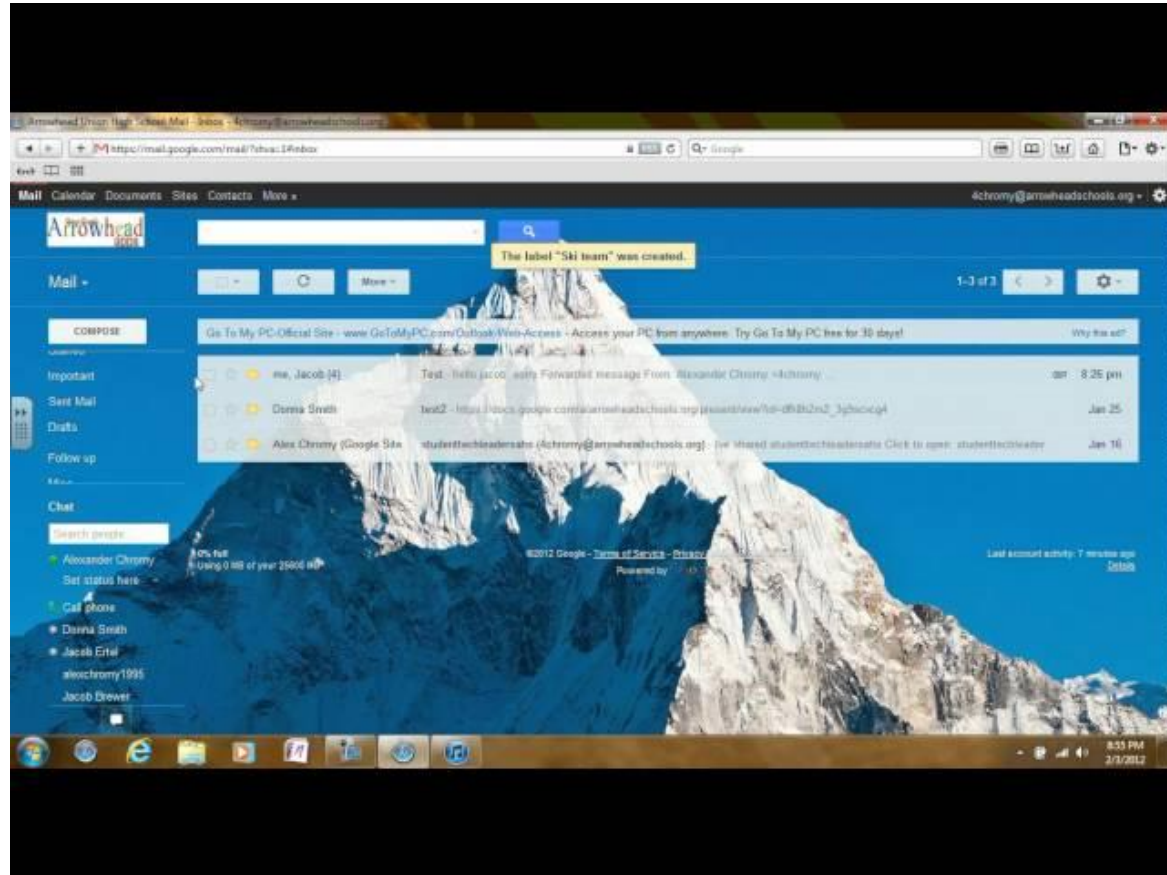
Arrowhead Union High School Mail - Inbox - 4chromy@arrowheadschools.org

https://mail.google.com/mail/?shva=1#inbox

Mail Calendar Documents Sites Contacts More

4chromy@arrowheadschools.org

Arrowhead apps

The label "Ski team" was created.

Mail

More

1-3 of 3

COMPOSE

Go To My PC-Official Site - www.GoToMyPC.com/Outlook-Web-Access - Access your PC from anywhere. Try Go To My PC free for 30 days!

Why this ad?

Important

Sent Mail

Drafts

Follow up

me, Jacob (4) Test - hello jacob, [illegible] Forwarded message From: Alexander Chromy <4chromy 8:26 pm

Donna Smith test2 - https://docs.google.com/a/arrowheadschools.org/present/view?id=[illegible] Jan 25

Alex Chromy (Google Site studenttechleadersahs (4chromy@arrowheadschools.org) - I've shared studenttechleadersahs Click to open: studenttechleader Jan 16

Chat

Search people

Alexander Chromy

Set status here

Call phone

Donna Smith

Jacob Ertel

alexchromy1995

Jacob Brewer

0% full
Using 0 MB of your 25600 MB

©2012 Google - Terms of Service - Privacy
Powered by

Last account activity: 7 minutes ago
Details

8:55 PM
2/1/2012